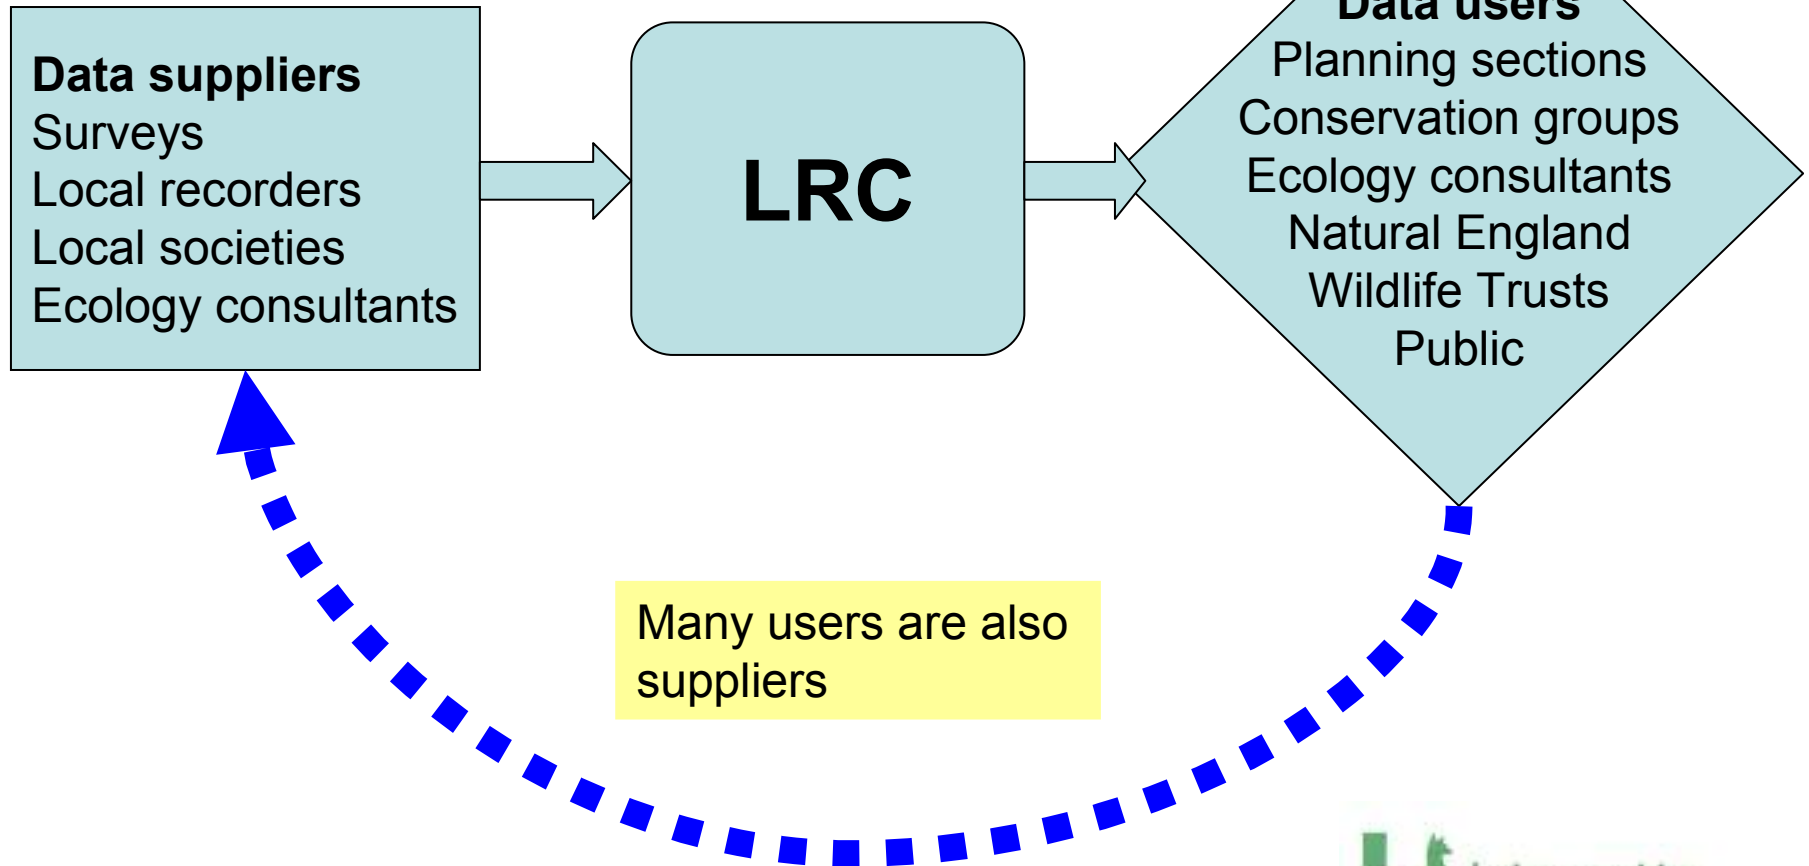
**Data suppliers**
Surveys
Local recorders
Local societies
Ecology consultants

**LRC**

**Data users**
Planning sections
Conservation groups
Ecology consultants
Natural England
Wildlife Trusts
Public

Many users are also suppliers